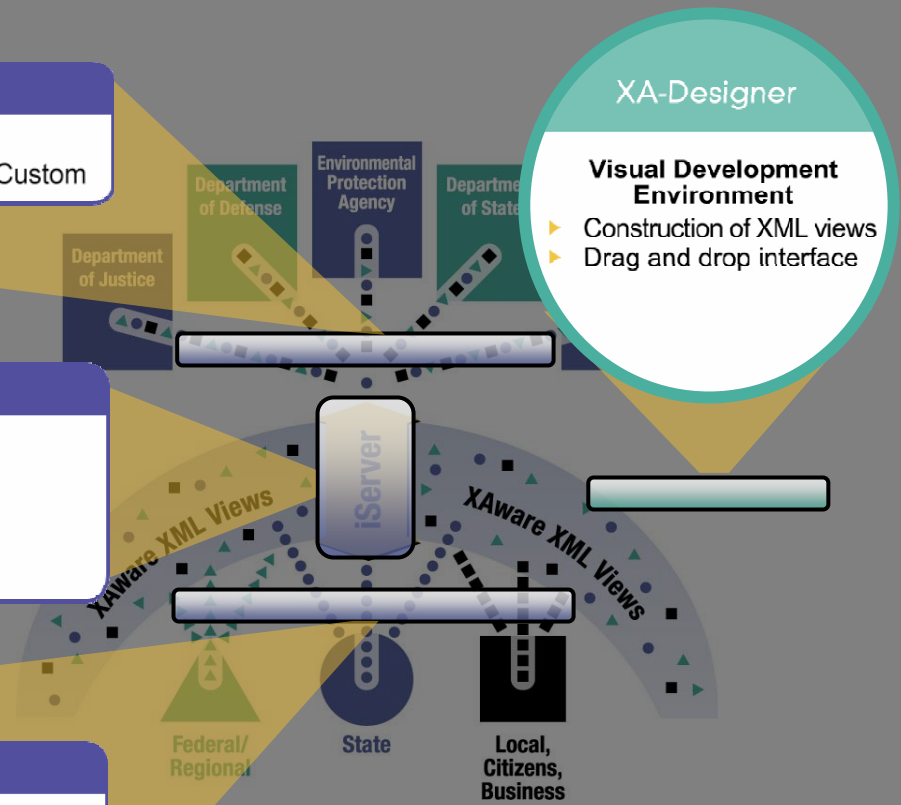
Custom

XA-Designer

Visual Development Environment
- Construction of XML views
- Drag and drop interface

Department of Justice

Department of Defense

Environmental Protection Agency

Department of State

iServer

XAware XML Views

XAware XML Views

Federal/ Regional

State

Local, Citizens, Business